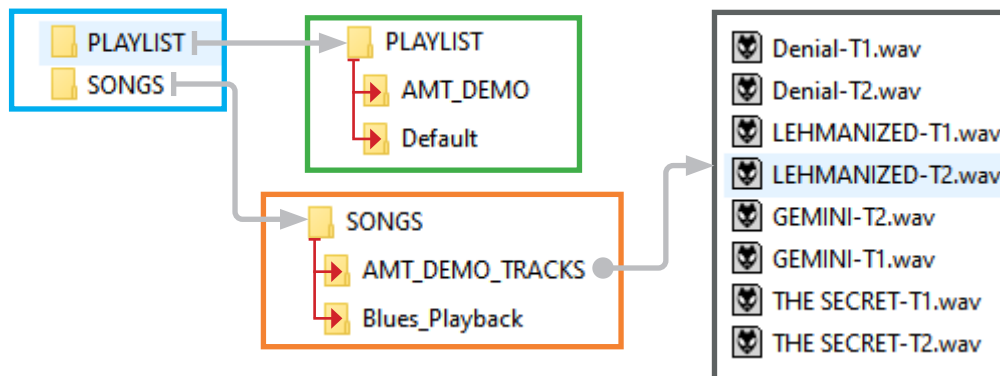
PLAYLIST
SONGS

PLAYLIST
AMT_DEMO
Default

SONGS
AMT_DEMO_TRACKS
Blues_Playback

Denial-T1.wav
Denial-T2.wav
LEHMANIZED-T1.wav
LEHMANIZED-T2.wav
GEMINI-T2.wav
GEMINI-T1.wav
THE SECRET-T1.wav
THE SECRET-T2.wav